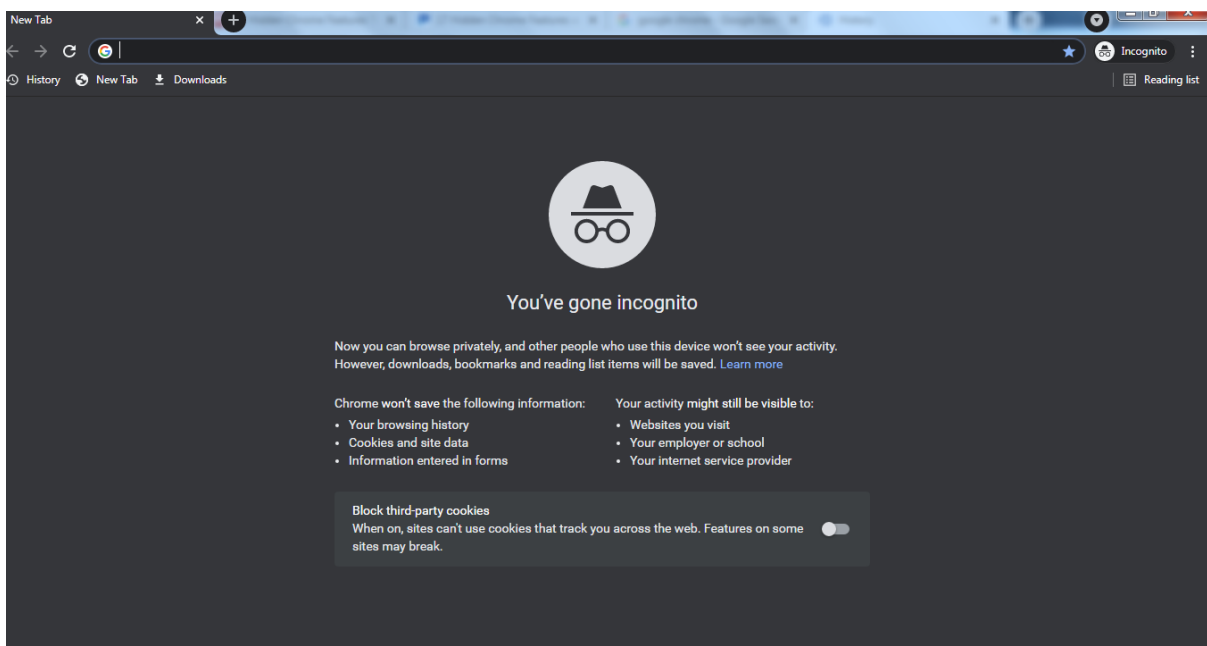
New Tab
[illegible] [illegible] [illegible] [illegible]

Incognito

History New Tab Downloads

Reading list

You've gone incognito

Now you can browse privately, and other people who use this device won't see your activity. However, downloads, bookmarks and reading list items will be saved. Learn more

Chrome won't save the following information:
• Your browsing history
• Cookies and site data
• Information entered in forms

Your activity might still be visible to:
• Websites you visit
• Your employer or school
• Your internet service provider

Block third-party cookies
When on, sites can't use cookies that track you across the web. Features on some sites may break.